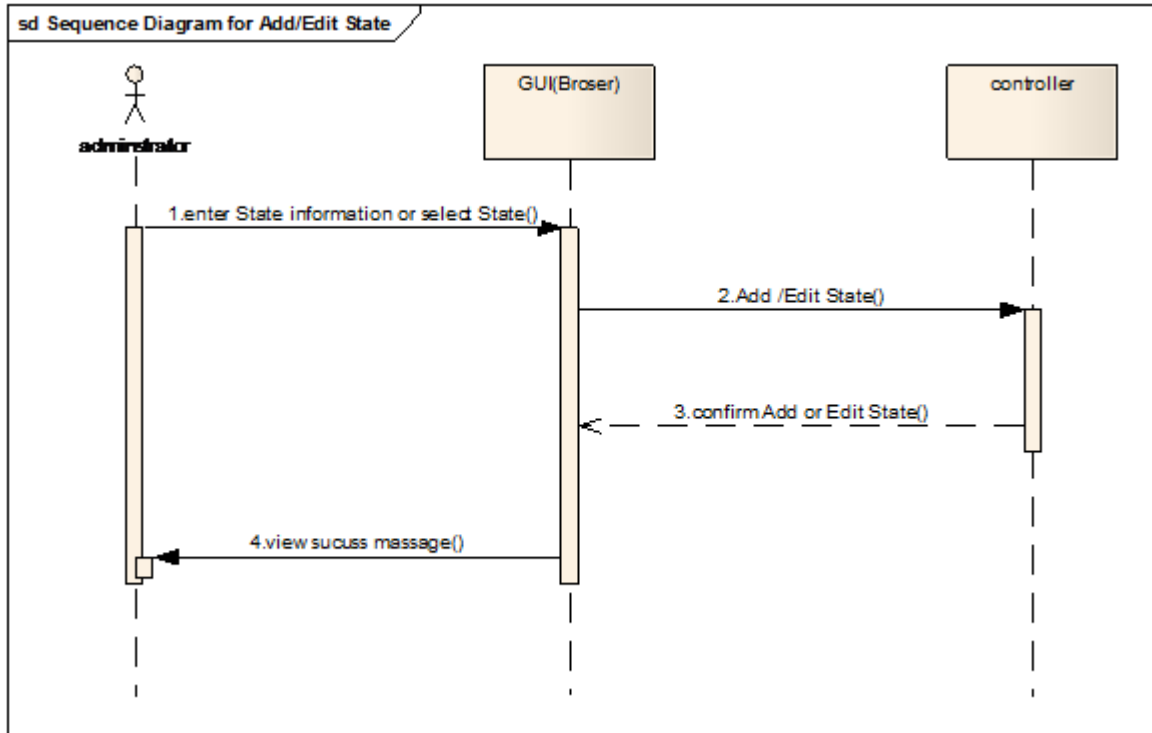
sd Sequence Diagram for Add/Edit State

administrator

GUI(Broser)

controller

1.enter State information or select State()

2.Add /Edit State()

3.confirm Add or Edit State()

4.view sucuss massage()